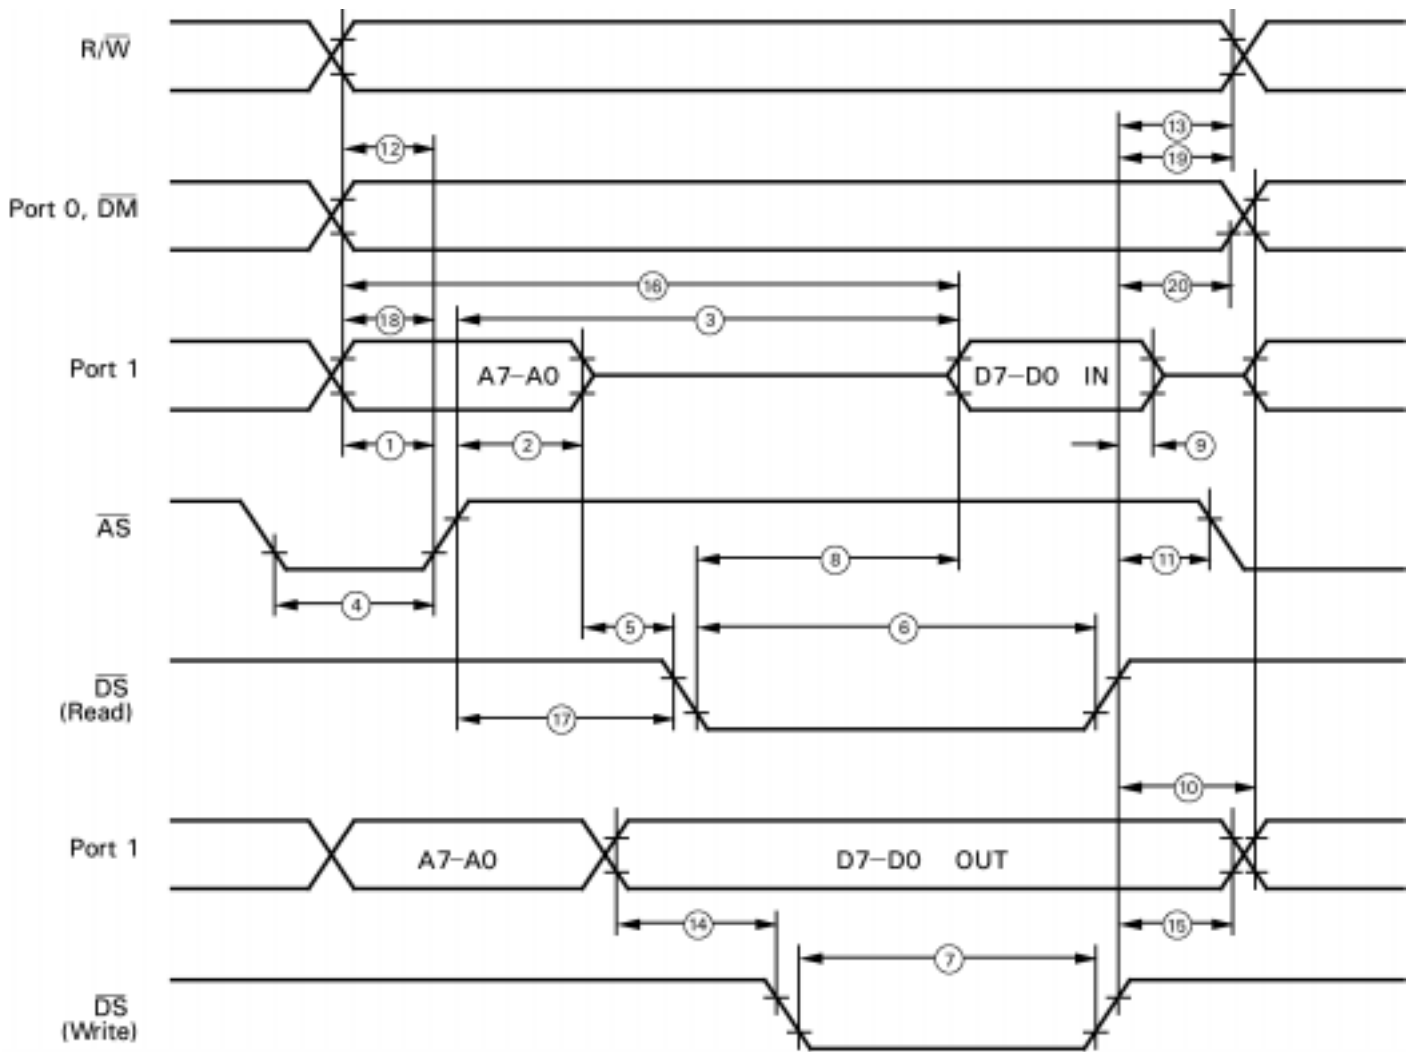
$R/\overline{W}$

13

19

12

Port 0, $\overline{DM}$

16

20

18

3

Port 1

A7–A0

D7–D0 IN

1

2

9

$\overline{AS}$

8

11

4

5

6

$\overline{DS}$ (Read)

17

10

Port 1

A7–A0

D7–D0 OUT

14

15

7

$\overline{DS}$ (Write)